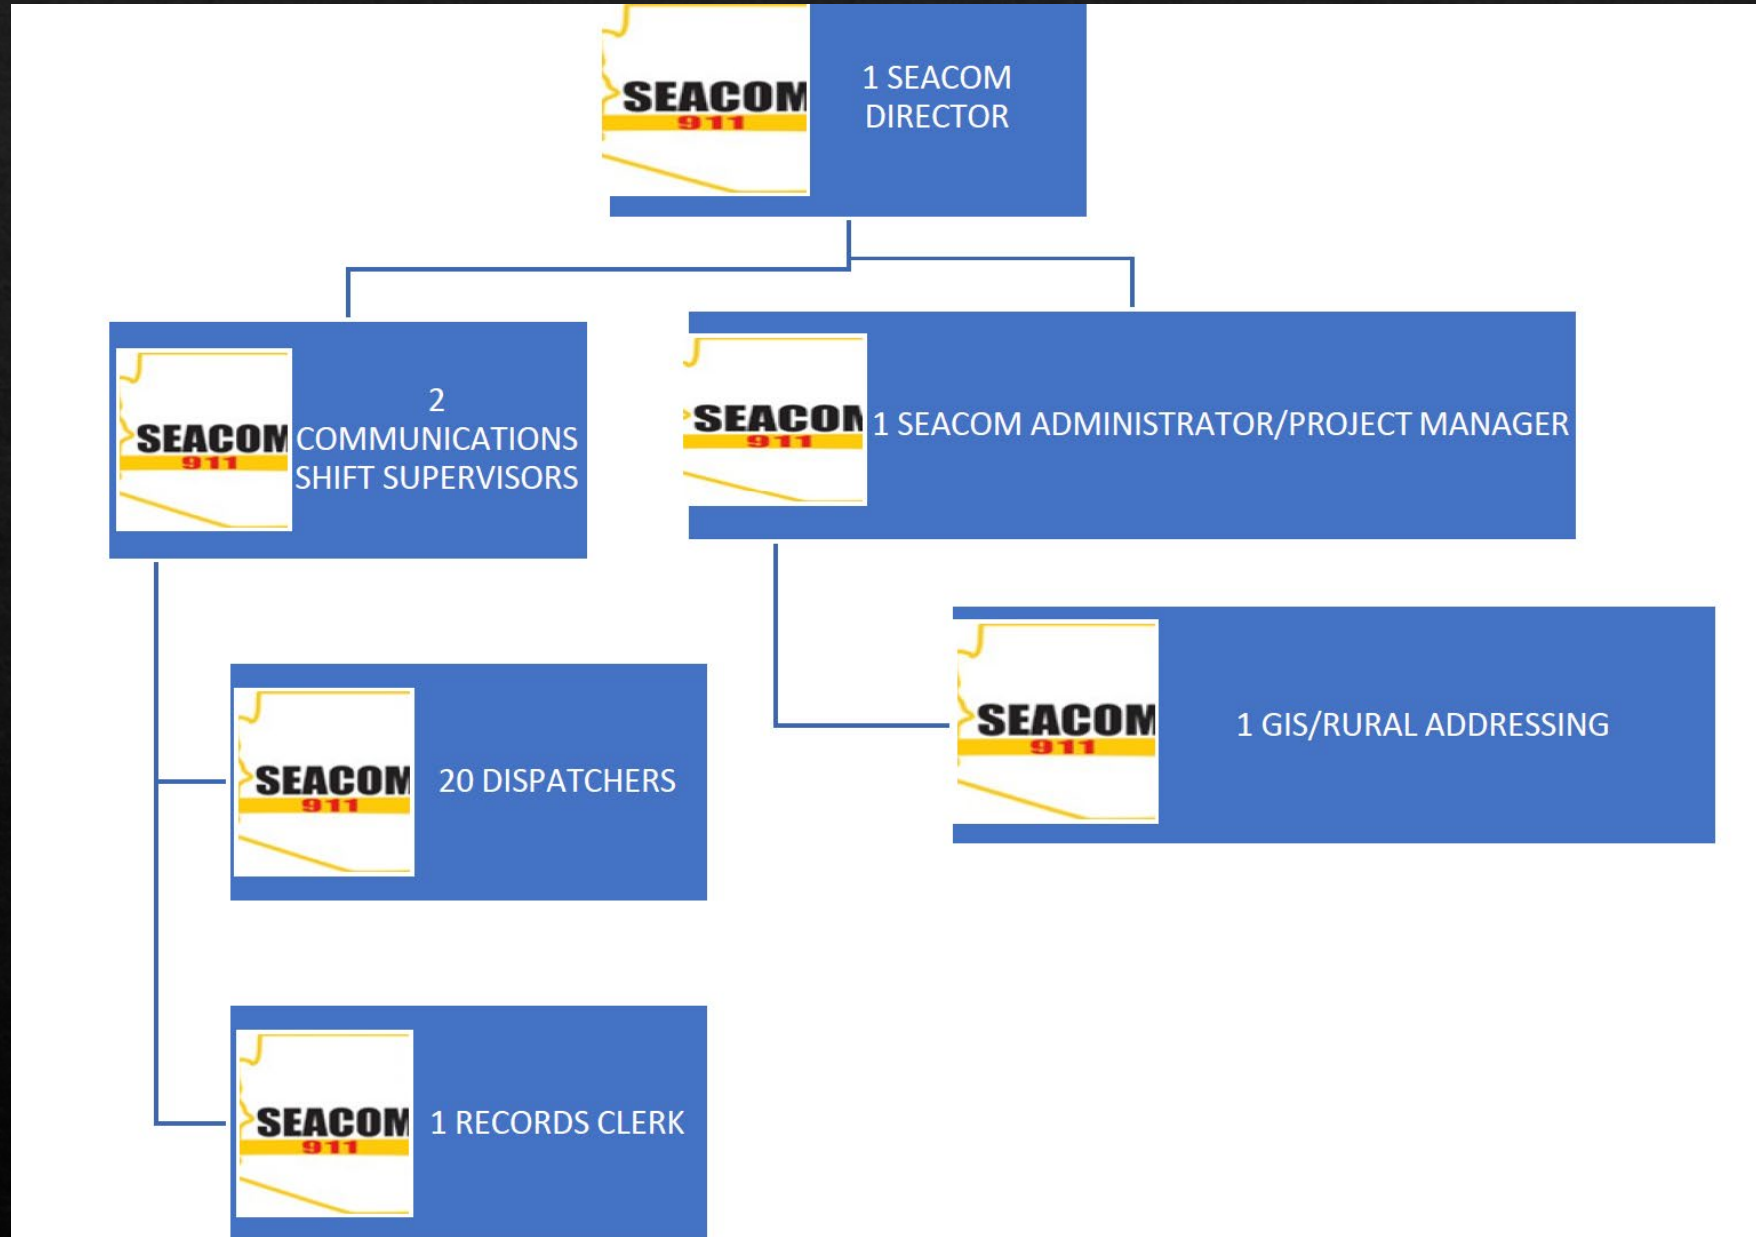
SEACOM 911

1 SEACOM DIRECTOR

SEACOM 911

2 COMMUNICATIONS SHIFT SUPERVISORS

SEACOM 911

1 SEACOM ADMINISTRATOR/PROJECT MANAGER

SEACOM 911

1 GIS/RURAL ADDRESSING

SEACOM 911

20 DISPATCHERS

SEACOM 911

1 RECORDS CLERK